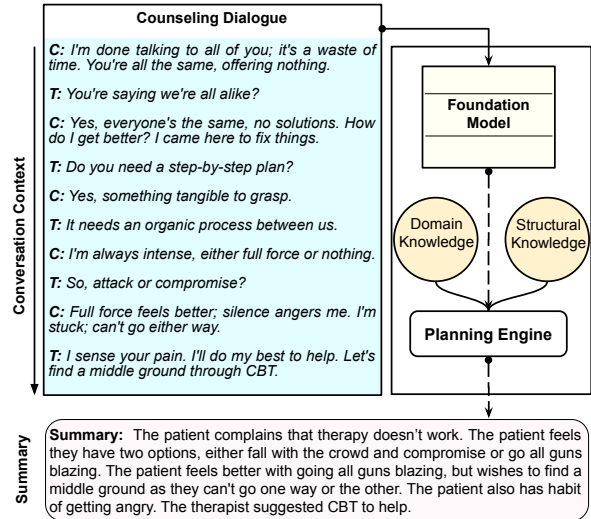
Counseling Dialogue

Conversation Context

C: I'm done talking to all of you; it's a waste of time. You're all the same, offering nothing.

T: You're saying we're all alike?

C: Yes, everyone's the same, no solutions. How do I get better? I came here to fix things.

T: Do you need a step-by-step plan?

C: Yes, something tangible to grasp.

T: It needs an organic process between us.

C: I'm always intense, either full force or nothing.

T: So, attack or compromise?

C: Full force feels better; silence angers me. I'm stuck; can't go either way.

T: I sense your pain. I'll do my best to help. Let's find a middle ground through CBT.

Foundation Model

Domain Knowledge

Structural Knowledge

Planning Engine

Summary

Summary: The patient complains that therapy doesn't work. The patient feels they have two options, either fall with the crowd and compromise or go all guns blazing. The patient feels better with going all guns blazing, but wishes to find a middle ground as they can't go one way or the other. The patient also has habit of getting angry. The therapist suggested CBT to help.